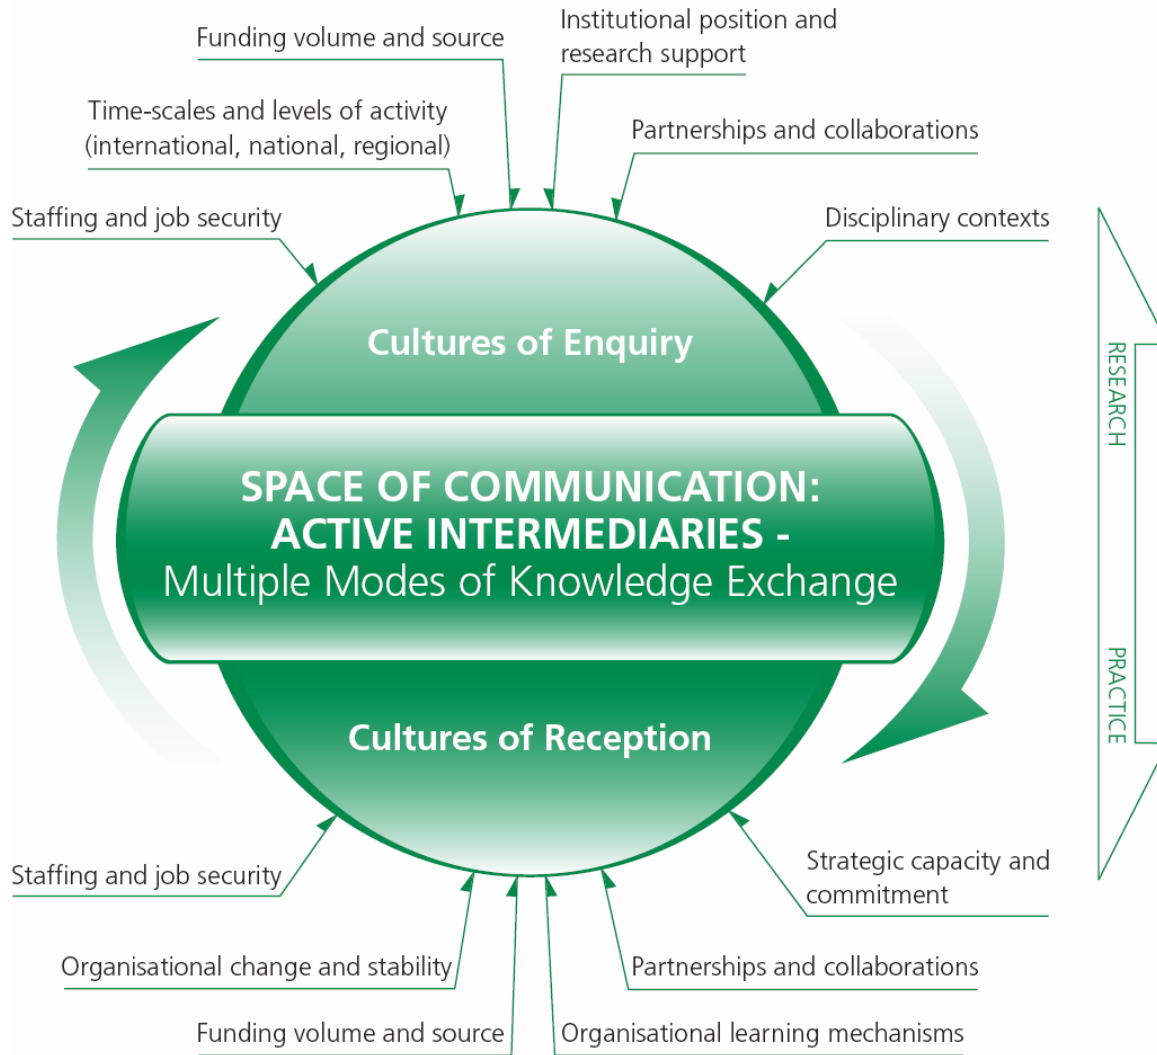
Funding volume and source

Institutional position and research support

Time-scales and levels of activity (international, national, regional)

Partnerships and collaborations

Staffing and job security

Disciplinary contexts

Cultures of Enquiry

SPACE OF COMMUNICATION: ACTIVE INTERMEDIARIES - Multiple Modes of Knowledge Exchange

Cultures of Reception

RESEARCH

PRACTICE

Staffing and job security

Strategic capacity and commitment

Organisational change and stability

Partnerships and collaborations

Funding volume and source

Organisational learning mechanisms